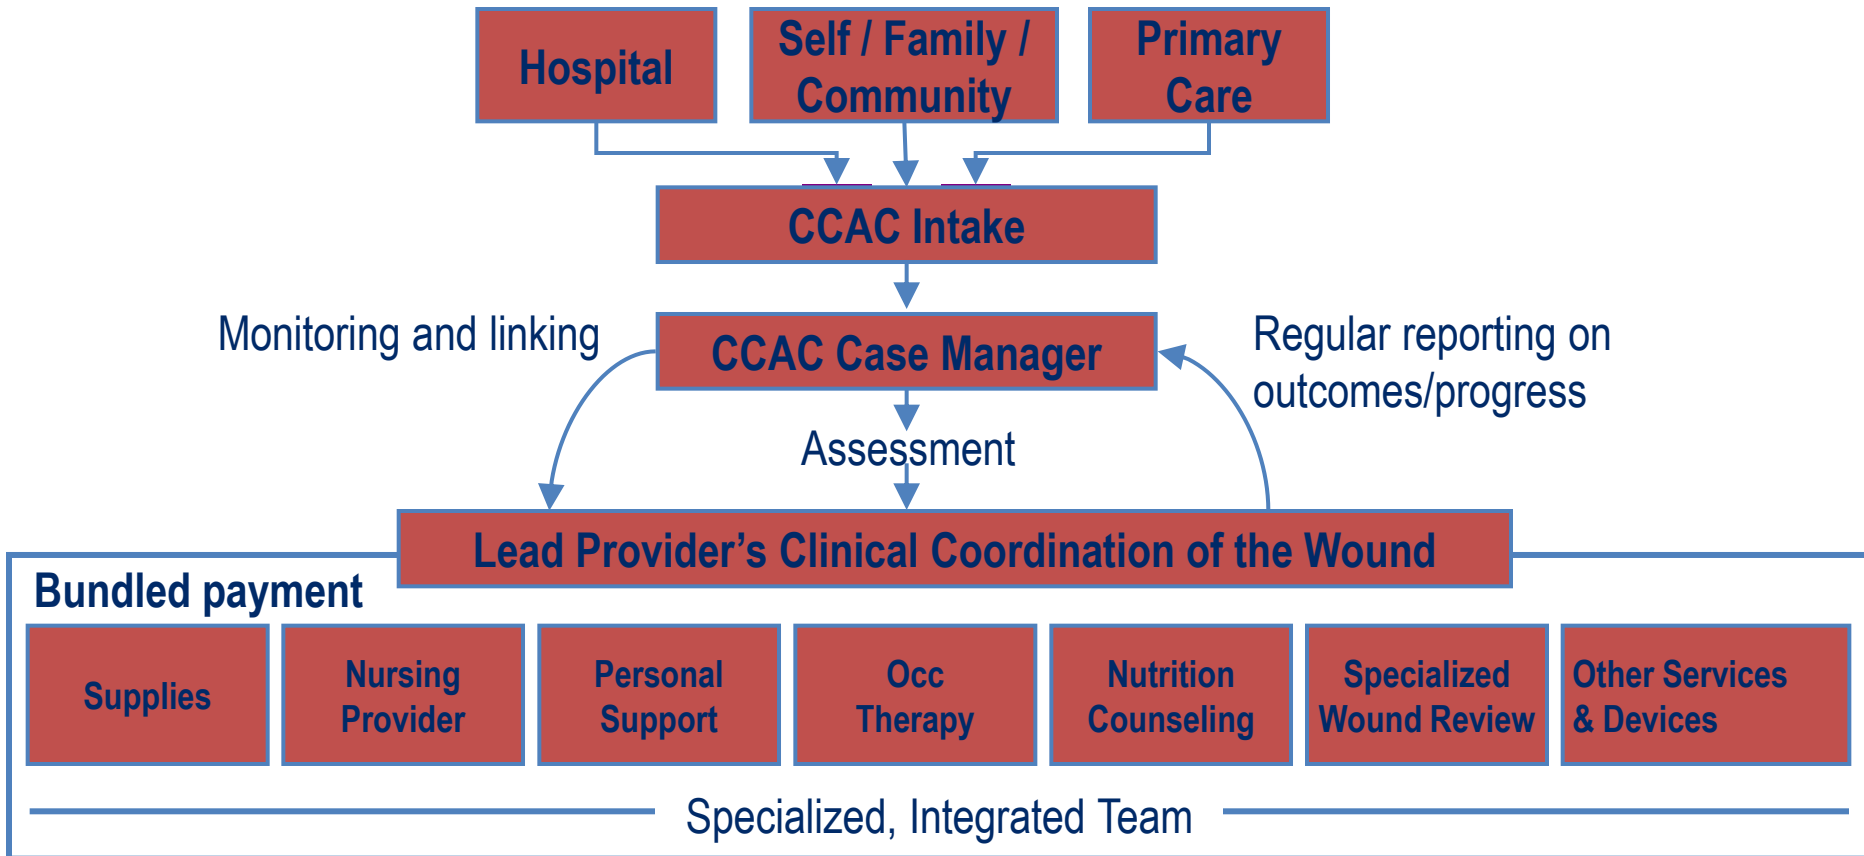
Hospital

Self / Family / Community

Primary Care

CCAC Intake

Monitoring and linking

CCAC Case Manager

Regular reporting on outcomes/progress

Assessment

Lead Provider’s Clinical Coordination of the Wound

Bundled payment

Supplies

Nursing Provider

Personal Support

Occ Therapy

Nutrition Counseling

Specialized Wound Review

Other Services & Devices

Specialized, Integrated Team